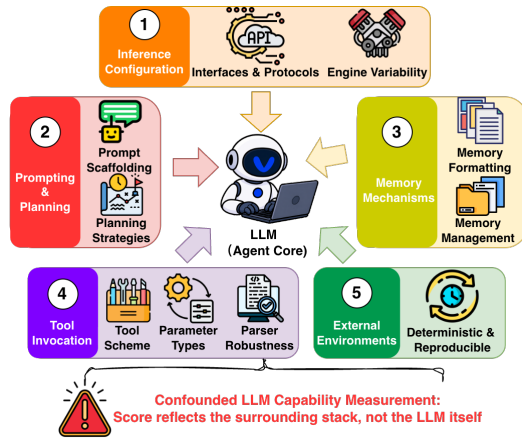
1
Inference Configuration
API
Interfaces & Protocols
Engine Variability

2
Prompting & Planning
Prompt Scaffolding
Planning Strategies

LLM
(Agent Core)

3
Memory Mechanisms
Memory Formatting
Memory Management

4
Tool Invocation
Tool Scheme
Parameter Types
Parser Robustness

5
External Environments
Deterministic & Reproducible

Confounded LLM Capability Measurement:
Score reflects the surrounding stack, not the LLM itself